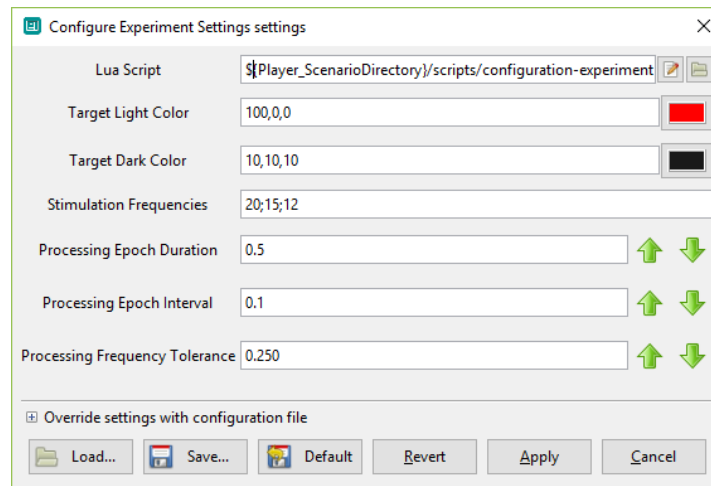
Configure Experiment Settings settings

Lua Script ${Player_ScenarioDirectory}/scripts/configuration-experiment

Target Light Color 100,0,0

Target Dark Color 10,10,10

Stimulation Frequencies 20;15;12

Processing Epoch Duration 0.5

Processing Epoch Interval 0.1

Processing Frequency Tolerance 0.250

Override settings with configuration file

Load... Save... Default Revert Apply Cancel